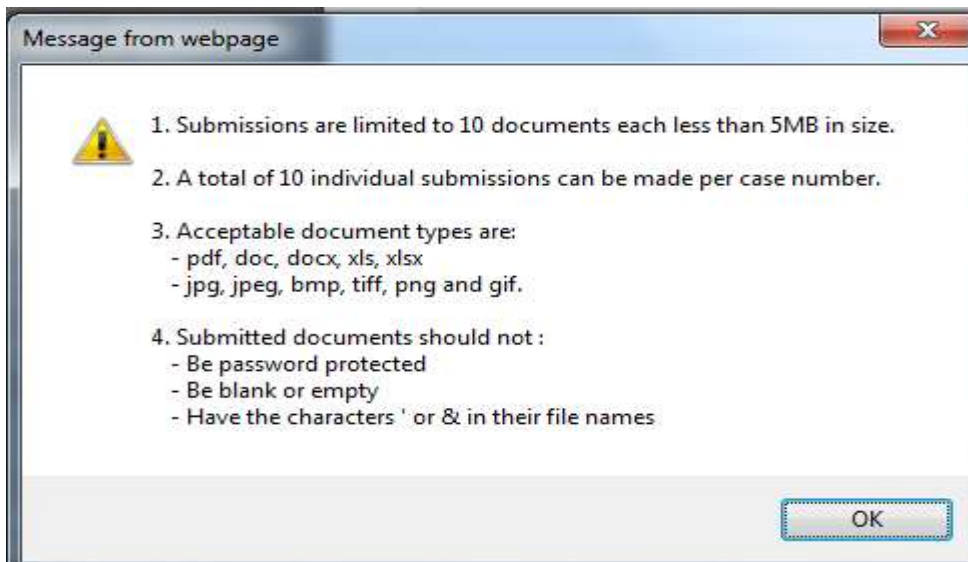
Message from webpage

1. Submissions are limited to 10 documents each less than 5MB in size.

2. A total of 10 individual submissions can be made per case number.

3. Acceptable document types are:
- pdf, doc, docx, xls, xlsx
- jpg, jpeg, bmp, tiff, png and gif.

4. Submitted documents should not :
- Be password protected
- Be blank or empty
- Have the characters ' or & in their file names

OK